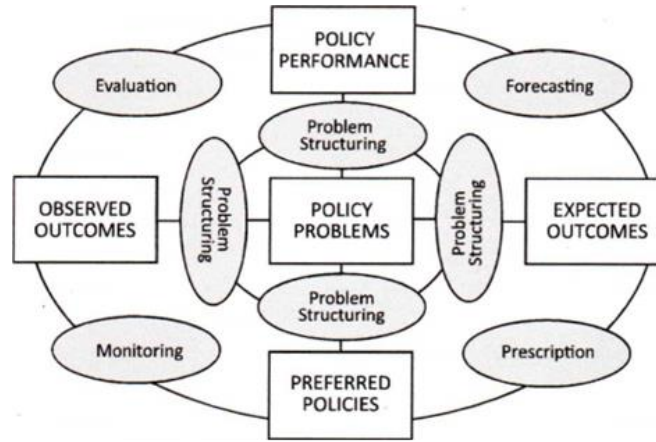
POLICY PERFORMANCE

Evaluation

Forecasting

Problem Structuring

OBSERVED OUTCOMES

Problem Structuring

POLICY PROBLEMS

Problem Structuring

EXPECTED OUTCOMES

Problem Structuring

Monitoring

Prescription

PREFERRED POLICIES